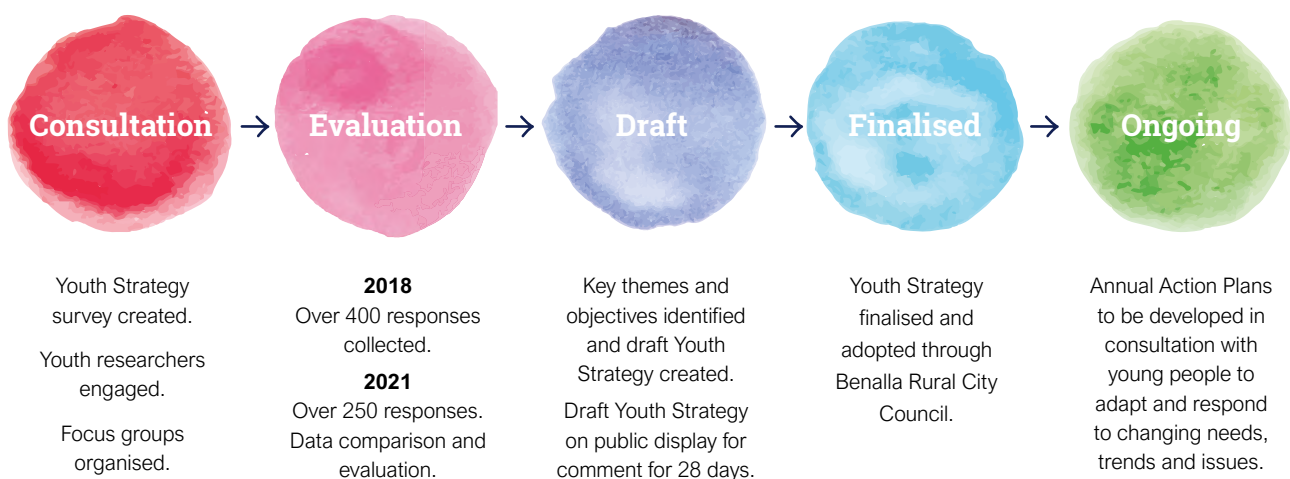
Consultation → Evaluation → Draft → Finalised → Ongoing

Youth Strategy survey created.

Youth researchers engaged.

Focus groups organised.

**2018**
Over 400 responses collected.

**2021**
Over 250 responses. Data comparison and evaluation.

Key themes and objectives identified and draft Youth Strategy created.

Draft Youth Strategy on public display for comment for 28 days.

Youth Strategy finalised and adopted through Benalla Rural City Council.

Annual Action Plans to be developed in consultation with young people to adapt and respond to changing needs, trends and issues.